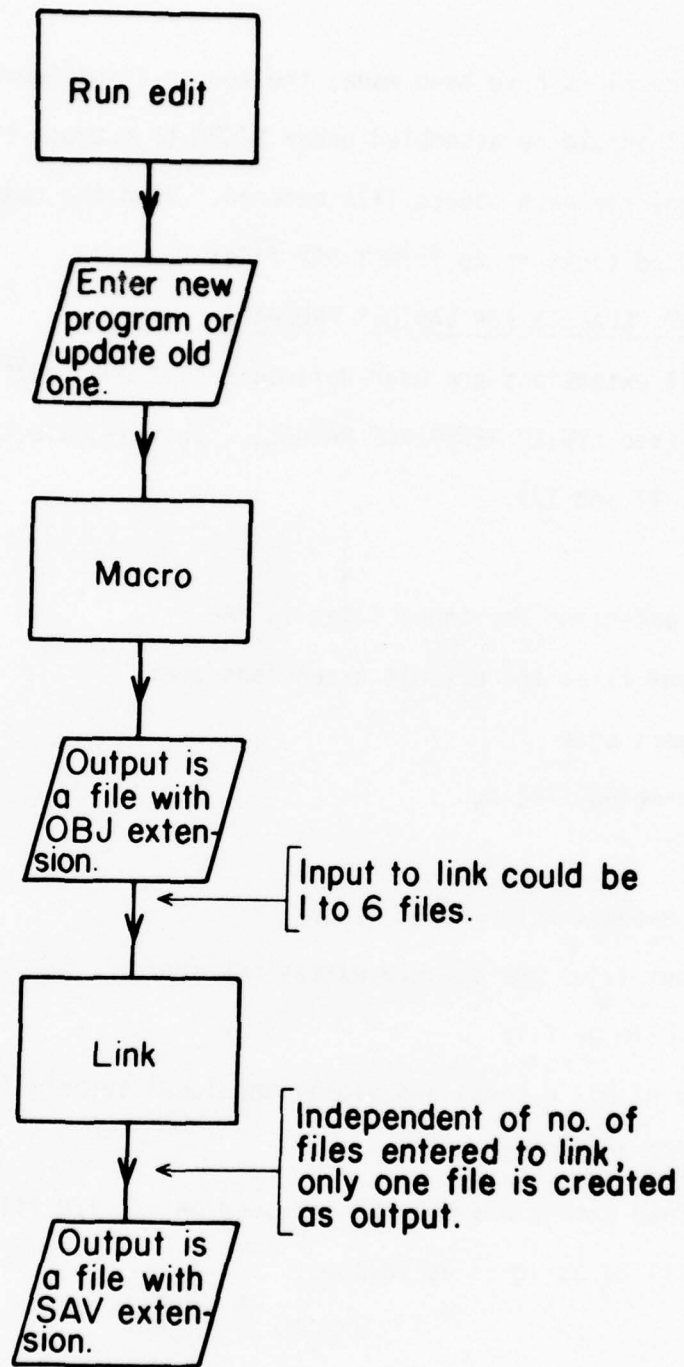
Run edit

Enter new program or update old one.

Macro

Output is a file with OBJ extension.

Input to link could be 1 to 6 files.

Link

Independent of no. of files entered to link, only one file is created as output.

Output is a file with SAV extension.